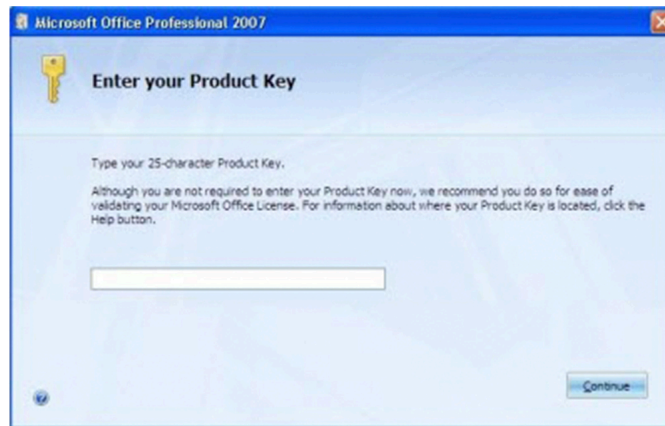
Microsoft Office Professional 2007

Enter your Product Key

Type your 25-character Product Key.

Although you are not required to enter your Product Key now, we recommend you do so for ease of validating your Microsoft Office License. For information about where your Product Key is located, click the Help button.

Continue